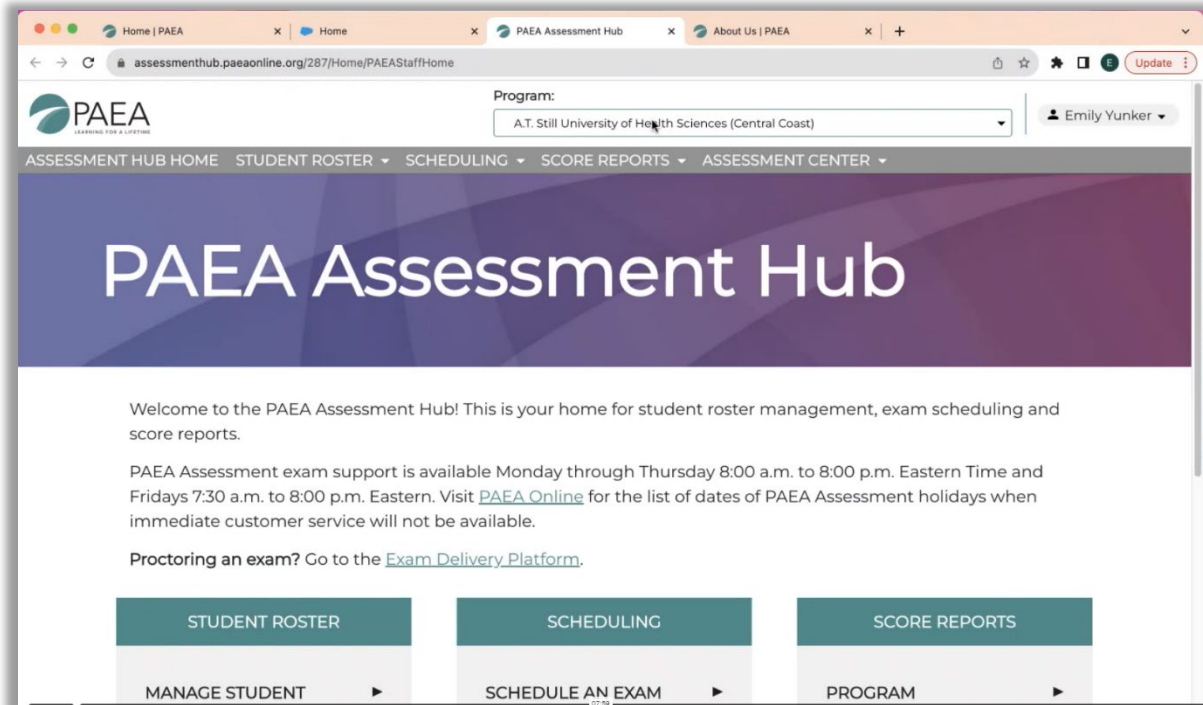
Home | PAEA
Home
PAEA Assessment Hub
About Us | PAEA

assessmenthub.paeaonline.org/287/Home/PAEAStaffHome

Update

PAEA
LEARNING FOR A LIFETIME

Program:
A.T. Still University of Health Sciences (Central Coast)

Emily Yunker

ASSESSMENT HUB HOME STUDENT ROSTER SCHEDULING SCORE REPORTS ASSESSMENT CENTER

PAEA Assessment Hub

Welcome to the PAEA Assessment Hub! This is your home for student roster management, exam scheduling and score reports.

PAEA Assessment exam support is available Monday through Thursday 8:00 a.m. to 8:00 p.m. Eastern Time and Fridays 7:30 a.m. to 8:00 p.m. Eastern. Visit PAEA Online for the list of dates of PAEA Assessment holidays when immediate customer service will not be available.

Proctoring an exam? Go to the Exam Delivery Platform.

STUDENT ROSTER
MANAGE STUDENT

SCHEDULING
SCHEDULE AN EXAM

SCORE REPORTS
PROGRAM